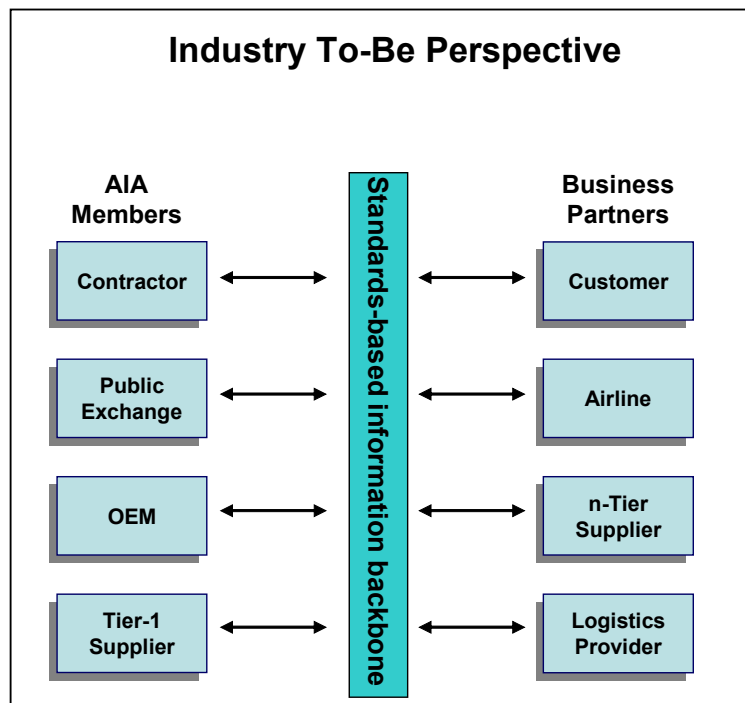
Industry To-Be Perspective

AIA Members

Contractor

Public Exchange

OEM

Tier-1 Supplier

Standards-based information backbone

Business Partners

Customer

Airline

n-Tier Supplier

Logistics Provider